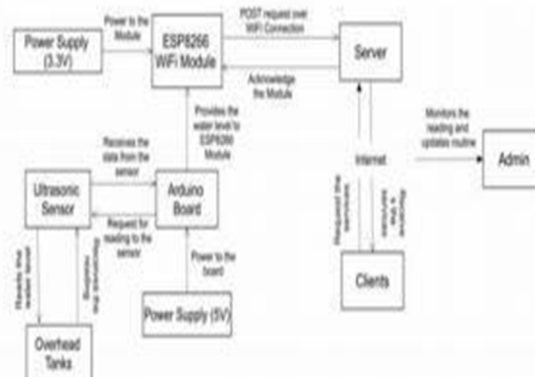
Power Supply (3.3V)

Power to the Module

ESP8266 WiFi Module

POST request over WiFi Connection

Server

Acknowledge the Module

Provides the water level to ESP8266 Module

Receives the data from the sensor

Ultrasonic Sensor

Arduino Board

Request for reading to the sensor

Power to the board

Power Supply (5V)

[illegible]

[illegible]

Overhead Tanks

Internet

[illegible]

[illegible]

Clients

Monitors the reading and updates routine

Admin